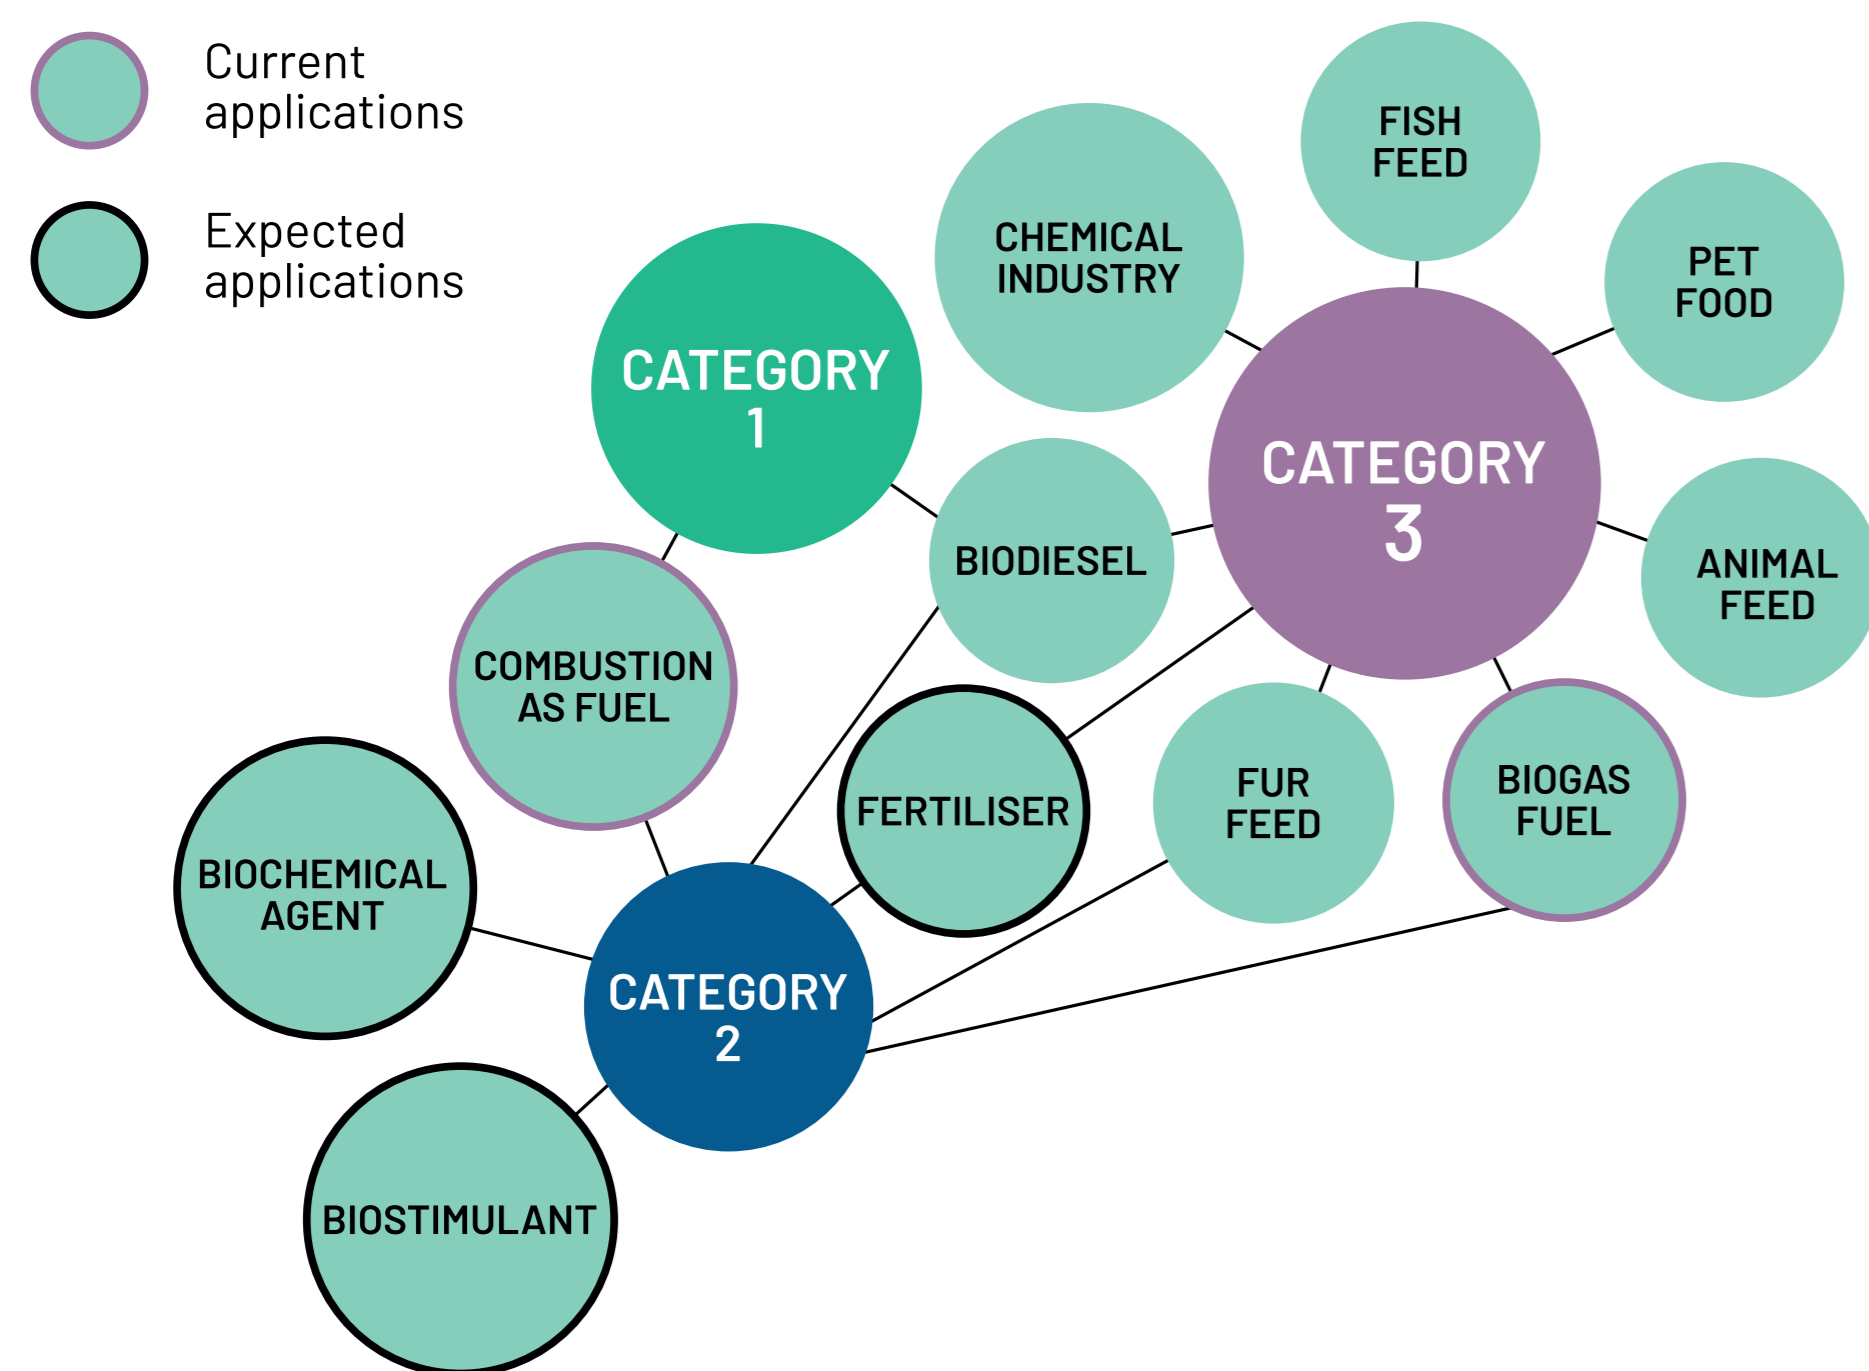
Current applications

Expected applications

FISH FEED

CHEMICAL INDUSTRY

PET FOOD

CATEGORY 1

CATEGORY 3

BIODIESEL

ANIMAL FEED

COMBUSTION AS FUEL

FERTILISER

FUR FEED

BIOGAS FUEL

BIOCHEMICAL AGENT

CATEGORY 2

BIOSTIMULANT